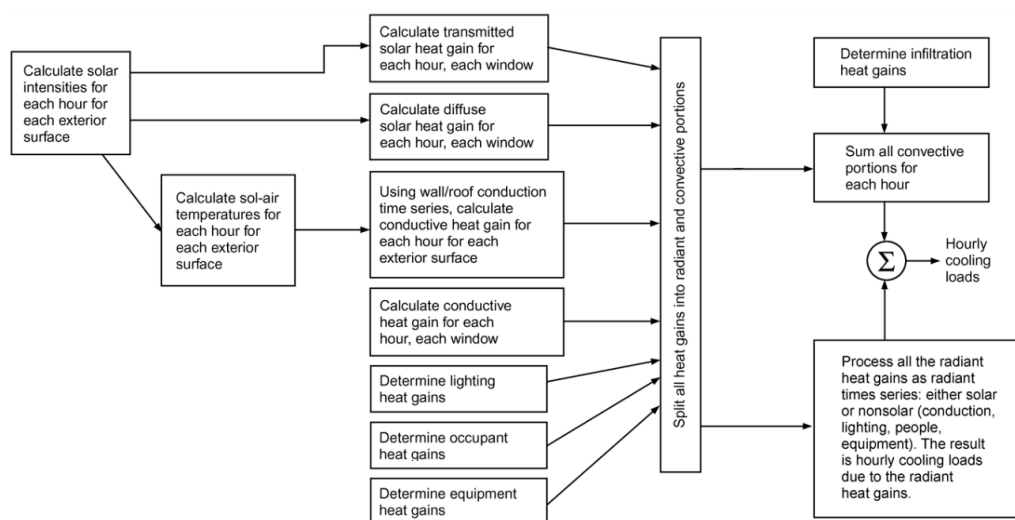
Calculate solar intensities for each hour for each exterior surface

Calculate sol-air temperatures for each hour for each exterior surface

Calculate transmitted solar heat gain for each hour, each window

Calculate diffuse solar heat gain for each hour, each window

Using wall/roof conduction time series, calculate conductive heat gain for each hour for each exterior surface

Calculate conductive heat gain for each hour, each window

Determine lighting heat gains

Determine occupant heat gains

Determine equipment heat gains

Split all heat gains into radiant and convective portions

Determine infiltration heat gains

Sum all convective portions for each hour

$\Sigma$

Hourly cooling loads

Process all the radiant heat gains as radiant times series: either solar or nonsolar (conduction, lighting, people, equipment). The result is hourly cooling loads due to the radiant heat gains.